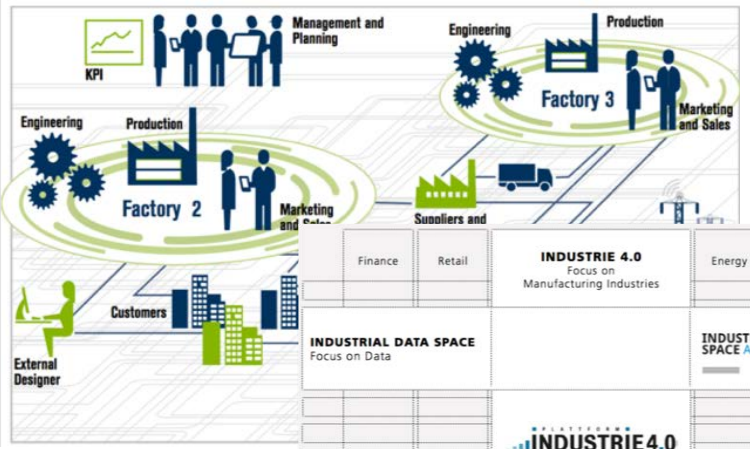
KPI

Management and Planning

Engineering

Production

Factory 3

Marketing and Sales

Engineering

Production

Factory 2

Marketing and Sales

Suppliers and

Customers

External Designer

| Finance | Retail | INDUSTRIE 4.0 Focus on Manufacturing Industries | Energy |
|---|---|---|---|

INDUSTRIAL DATA SPACE
Focus on Data

INDUST SPACE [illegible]

PLATTFORM
INDUSTRIE 4.0